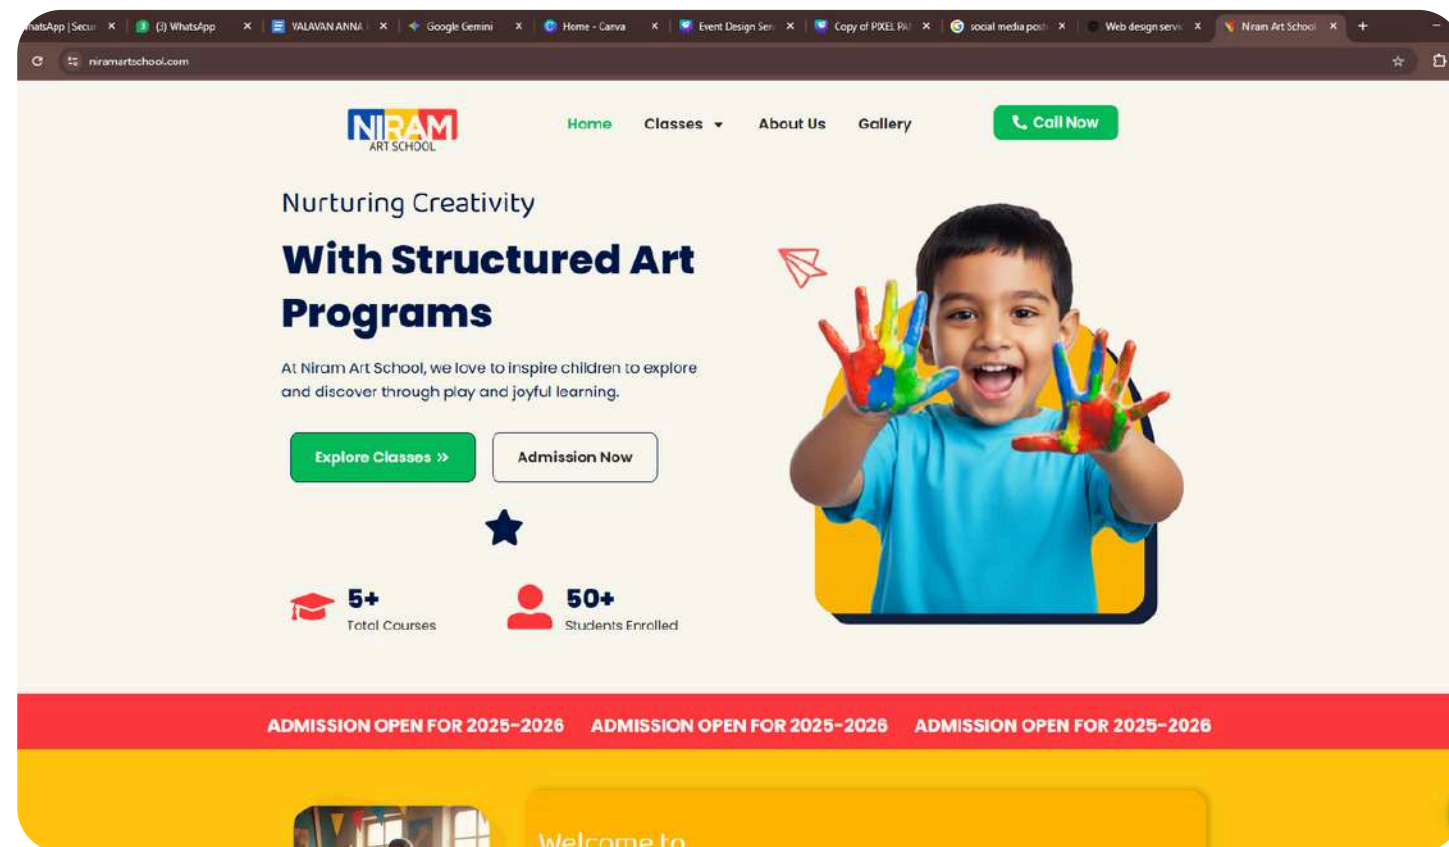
natsApp | Secur ×
(3) WhatsApp ×
VALAVAN ANNA ×
Google Gemini ×
Home - Canva ×
Event Design Serv ×
Copy of PIXEL PA ×
social media post ×
Web design servic ×
Niram Art School ×
+

niramartschool.com

NIRAM
ART SCHOOL

Home
Classes
About Us
Gallery
Call Now

Nurturing Creativity

With Structured Art Programs

At Niram Art School, we love to inspire children to explore and discover through play and joyful learning.

Explore Classes »
Admission Now

5+
Total Courses

50+
Students Enrolled

ADMISSION OPEN FOR 2025-2026 ADMISSION OPEN FOR 2025-2026 ADMISSION OPEN FOR 2025-2026

Welcome to